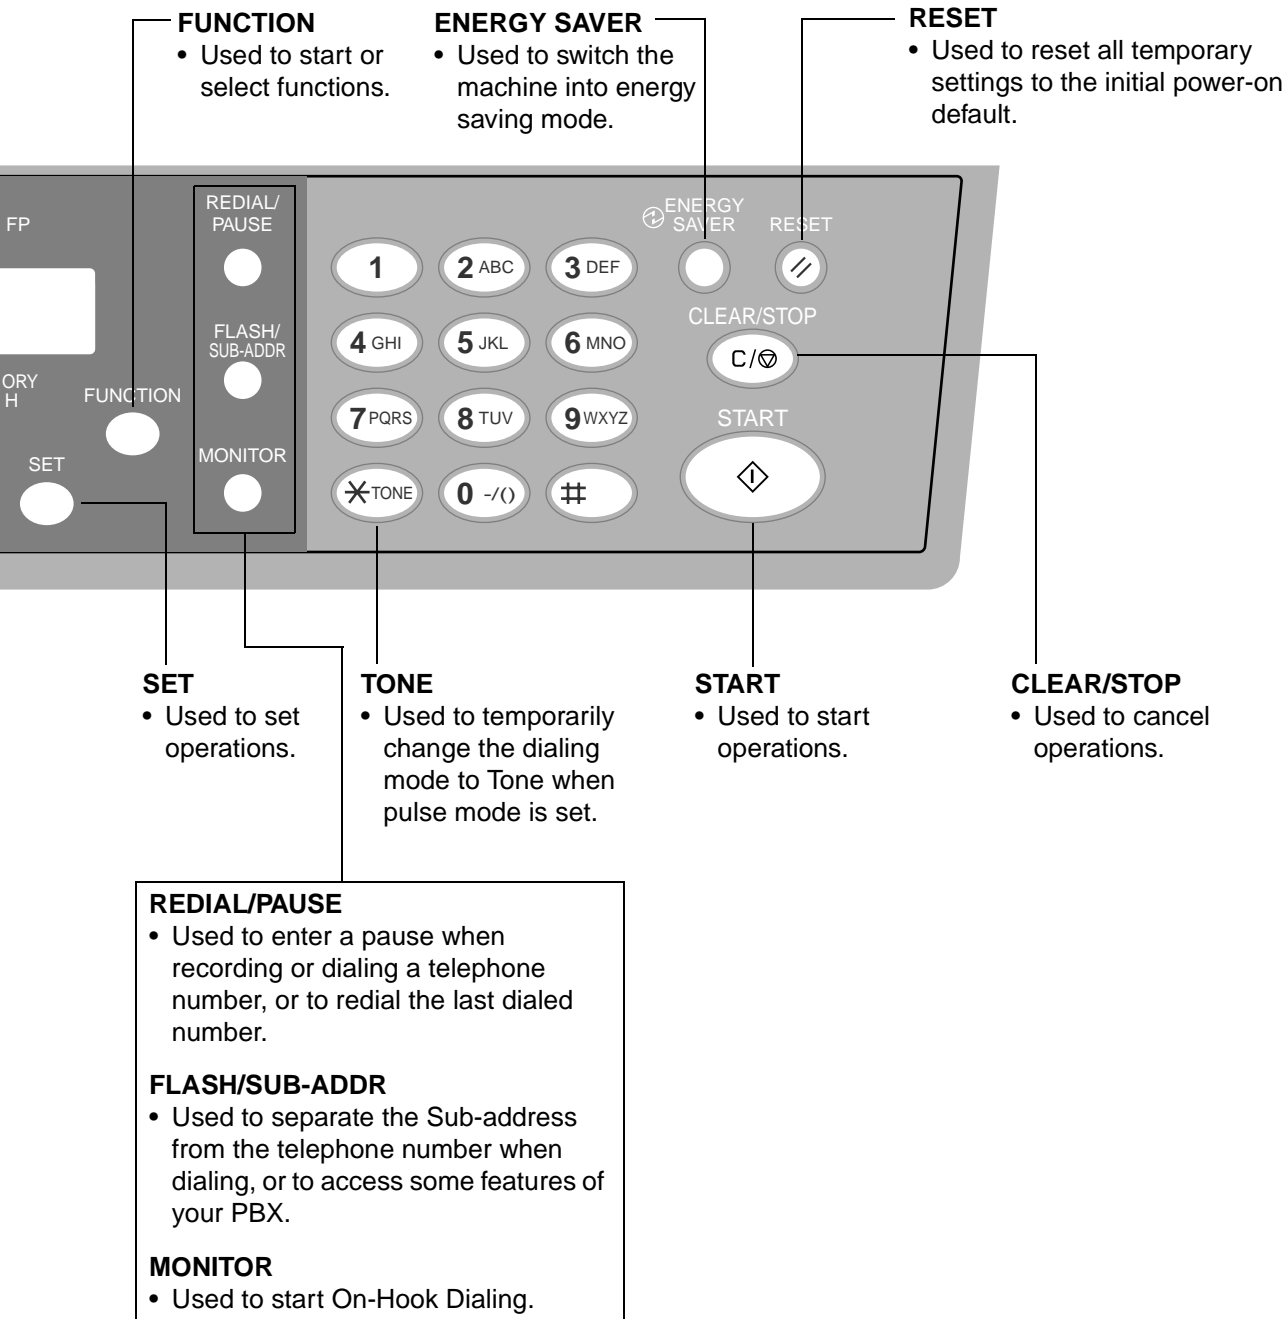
FUNCTION
• Used to start or select functions.

ENERGY SAVER
• Used to switch the machine into energy saving mode.

RESET
• Used to reset all temporary settings to the initial power-on default.

FP

ORY
H

FUNCTION

SET

REDIAL/
PAUSE

FLASH/
SUB-ADDR

MONITOR

1
2 ABC
3 DEF
4 GHI
5 JKL
6 MNO
7 PQRS
8 TUV
9 WXYZ
$\ast$ TONE
0 -/()
#

ENERGY SAVER
RESET
CLEAR/STOP
C/
START

SET
• Used to set operations.

TONE
• Used to temporarily change the dialing mode to Tone when pulse mode is set.

START
• Used to start operations.

CLEAR/STOP
• Used to cancel operations.

REDIAL/PAUSE
• Used to enter a pause when recording or dialing a telephone number, or to redial the last dialed number.

FLASH/SUB-ADDR
• Used to separate the Sub-address from the telephone number when dialing, or to access some features of your PBX.

MONITOR
• Used to start On-Hook Dialing.